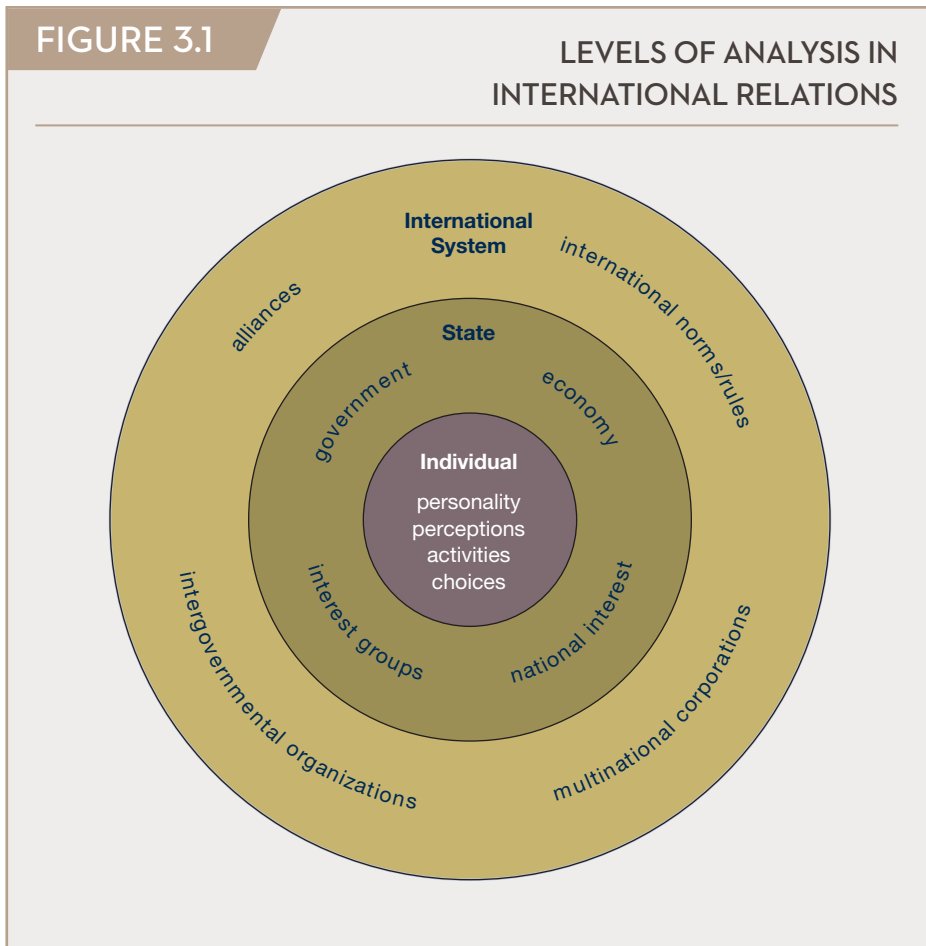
FIGURE 3.1

LEVELS OF ANALYSIS IN INTERNATIONAL RELATIONS

International System

alliances

international norms/rules

State

government

economy

Individual

personality
perceptions
activities
choices

interest groups

national interest

intergovernmental organizations

multinational corporations